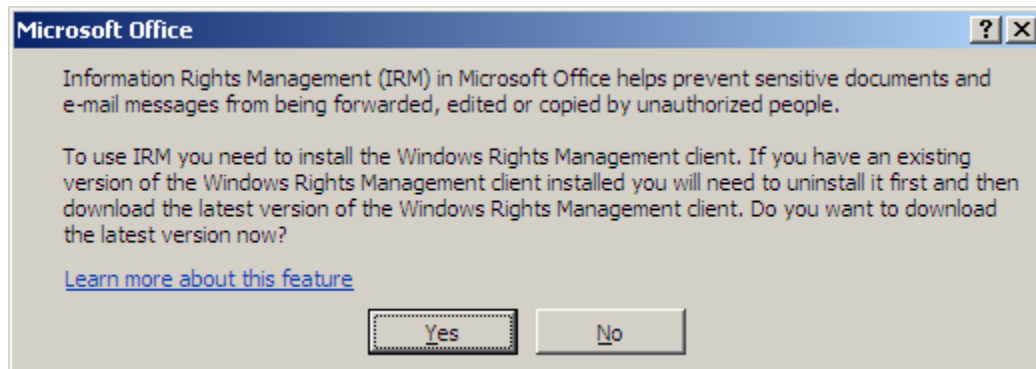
Microsoft Office

?

X

Information Rights Management (IRM) in Microsoft Office helps prevent sensitive documents and e-mail messages from being forwarded, edited or copied by unauthorized people.

To use IRM you need to install the Windows Rights Management client. If you have an existing version of the Windows Rights Management client installed you will need to uninstall it first and then download the latest version of the Windows Rights Management client. Do you want to download the latest version now?

Learn more about this feature

Yes

No